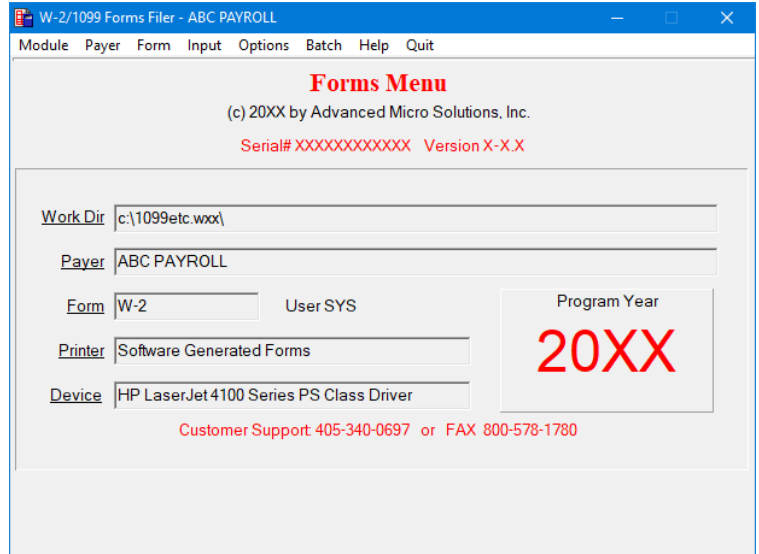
W-2/1099 Forms Filer - ABC PAYROLL

Module Payer Form Input Options Batch Help Quit

Forms Menu

(c) 20XX by Advanced Micro Solutions, Inc.

Serial# XXXXXXXXXXXX Version X-X.X

Work Dir c:\1099etc.wxx\

Payer ABC PAYROLL

Form W-2 User SYS

Program Year

20XX

Printer Software Generated Forms

Device HP LaserJet 4100 Series PS Class Driver

Customer Support 405-340-0697 or FAX 800-578-1780